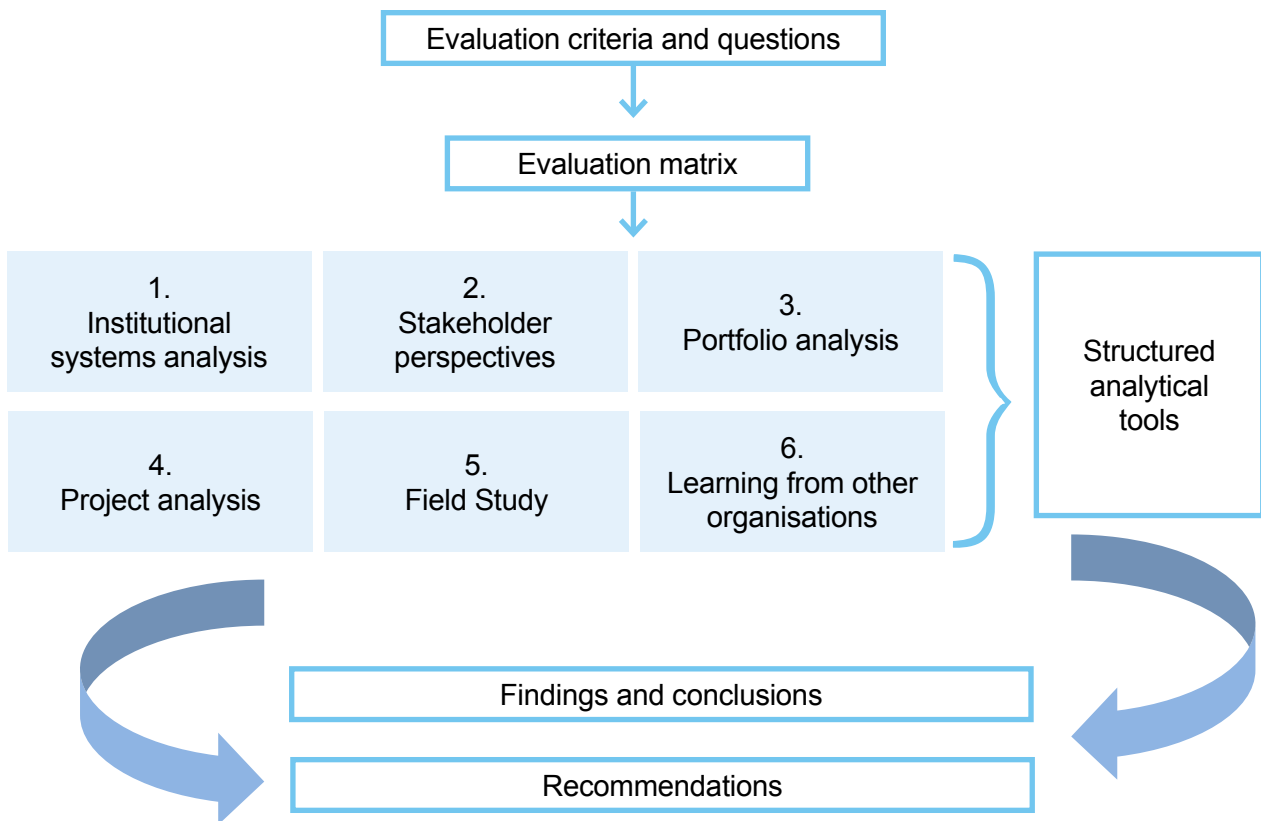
Evaluation criteria and questions

Evaluation matrix

1.
Institutional systems analysis

2.
Stakeholder perspectives

3.
Portfolio analysis

4.
Project analysis

5.
Field Study

6.
Learning from other organisations

Structured analytical tools

Findings and conclusions

Recommendations